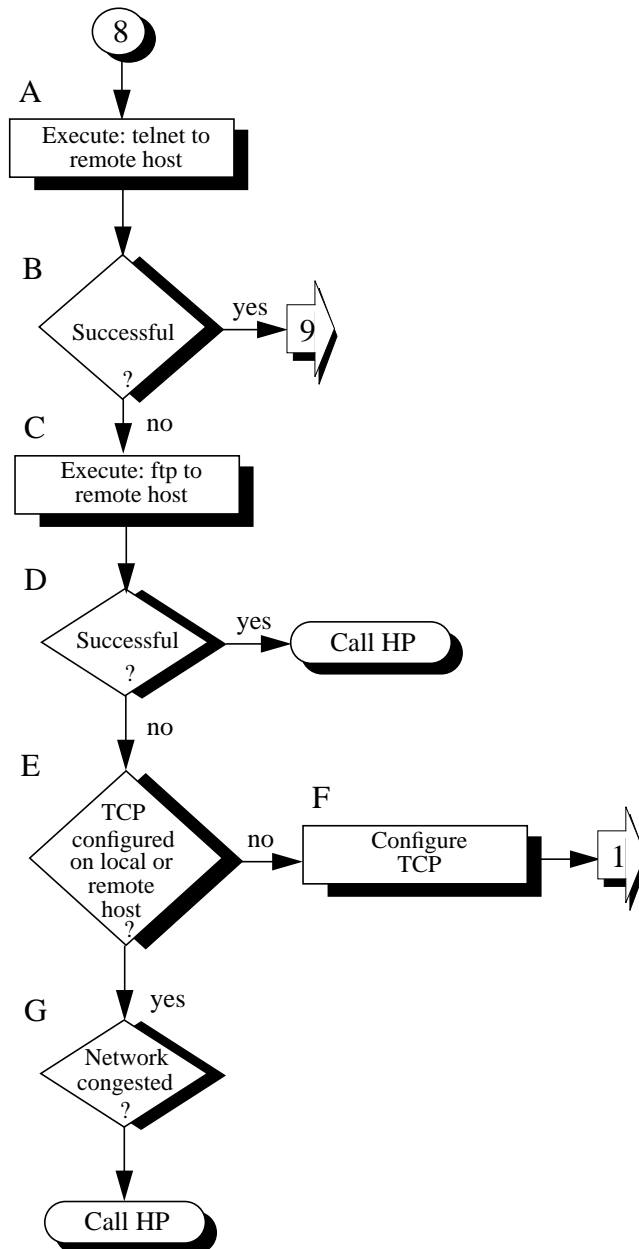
8

A

Execute: telnet to remote host

B

Successful ?

yes

9

no

C

Execute: ftp to remote host

D

Successful ?

yes

Call HP

no

E

TCP configured on local or remote host ?

no

F

Configure TCP

1

yes

G

Network congested ?

Call HP